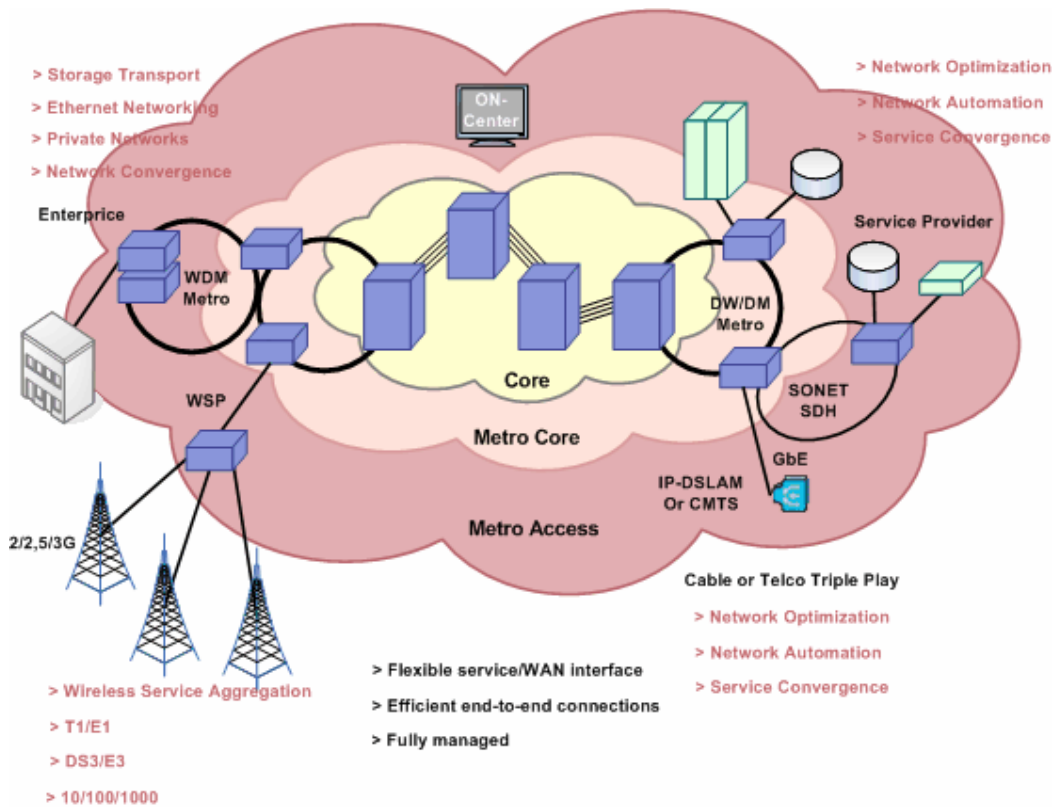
> Storage Transport
> Ethernet Networking
> Private Networks
> Network Convergence

ON-Center

> Network Optimization
> Network Automation
> Service Convergence

Enterprise

WDM Metro

Service Provider

DW/DM Metro

Core

SONET SDH

WSP

Metro Core

GbE

IP-DSLAM Or CMTS

Metro Access

2/2,5/3G

Cable or Telco Triple Play
> Network Optimization
> Network Automation
> Service Convergence

> Flexible service/WAN interface
> Efficient end-to-end connections
> Fully managed

> Wireless Service Aggregation
> T1/E1
> DS3/E3
> 10/100/1000